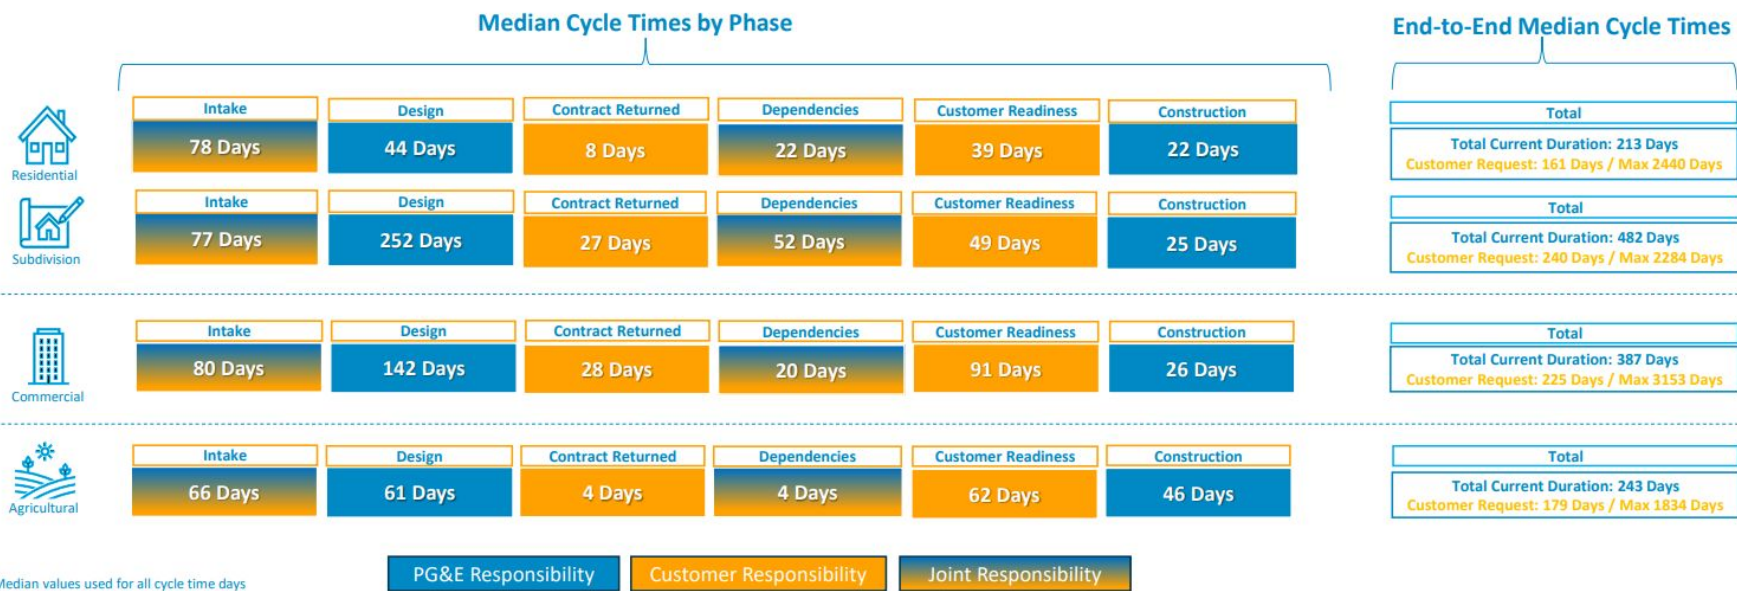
Median Cycle Times by Phase

End-to-End Median Cycle Times

Residential

| Intake | Design | Contract Returned | Dependencies | Customer Readiness | Construction |
|---|---|---|---|---|---|
| 78 Days | 44 Days | 8 Days | 22 Days | 39 Days | 22 Days |

Total
Total Current Duration: 213 Days
Customer Request: 161 Days / Max 2440 Days

Subdivision

| Intake | Design | Contract Returned | Dependencies | Customer Readiness | Construction |
|---|---|---|---|---|---|
| 77 Days | 252 Days | 27 Days | 52 Days | 49 Days | 25 Days |

Total
Total Current Duration: 482 Days
Customer Request: 240 Days / Max 2284 Days

Commercial

| Intake | Design | Contract Returned | Dependencies | Customer Readiness | Construction |
|---|---|---|---|---|---|
| 80 Days | 142 Days | 28 Days | 20 Days | 91 Days | 26 Days |

Total
Total Current Duration: 387 Days
Customer Request: 225 Days / Max 3153 Days

Agricultural

| Intake | Design | Contract Returned | Dependencies | Customer Readiness | Construction |
|---|---|---|---|---|---|
| 66 Days | 61 Days | 4 Days | 4 Days | 62 Days | 46 Days |

Total
Total Current Duration: 243 Days
Customer Request: 179 Days / Max 1834 Days

Median values used for all cycle time days

PG&E Responsibility
Customer Responsibility
Joint Responsibility